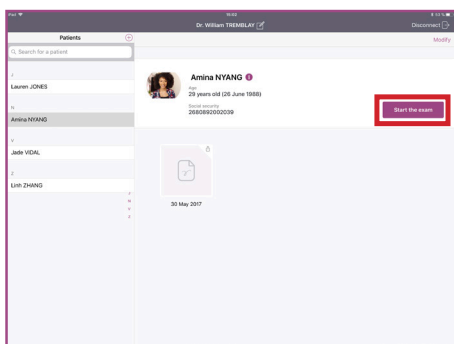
iPad
18:03
53 %
Dr. William TREMBLAY
Disconnect
Patients
Modify
Search for a patient
J
Lauren JONES
N
Amina NYANG
V
Jade VIDAL
Z
Linh ZHANG
J
N
V
Z
Amina NYANG
Age
29 years old (26 June 1988)
Social security
2680892002039
Start the exam
30 May 2017